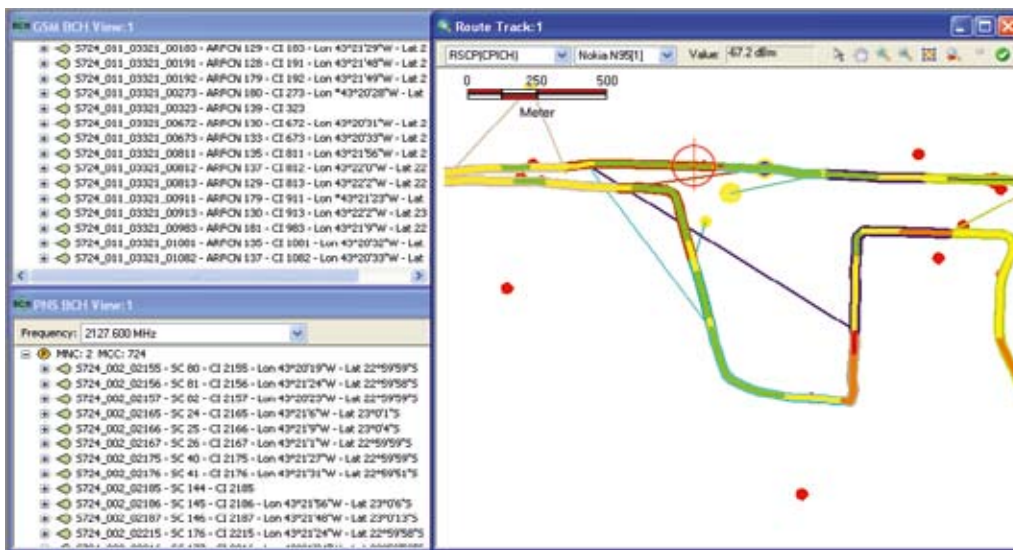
GSM BCH View:1

5724_011_03321_00183 - ARFCN 129 - CI 183 - Lon 43°21'29"W - Lat 2
5724_011_03321_00191 - ARFCN 128 - CI 191 - Lon 43°21'48"W - Lat 2
5724_011_03321_00192 - ARFCN 179 - CI 192 - Lon 43°21'49"W - Lat 2
5724_011_03321_00273 - ARFCN 180 - CI 273 - Lon 43°20'28"W - Lat
5724_011_03321_00323 - ARFCN 139 - CI 323
5724_011_03321_00672 - ARFCN 130 - CI 672 - Lon 43°20'31"W - Lat 2
5724_011_03321_00673 - ARFCN 133 - CI 673 - Lon 43°20'33"W - Lat 2
5724_011_03321_00811 - ARFCN 135 - CI 811 - Lon 43°21'56"W - Lat 2
5724_011_03321_00812 - ARFCN 137 - CI 812 - Lon 43°22'0"W - Lat 22
5724_011_03321_00813 - ARFCN 129 - CI 813 - Lon 43°22'2"W - Lat 22
5724_011_03321_00911 - ARFCN 179 - CI 911 - Lon 43°21'23"W - Lat
5724_011_03321_00913 - ARFCN 130 - CI 913 - Lon 43°22'2"W - Lat 23
5724_011_03321_00983 - ARFCN 181 - CI 983 - Lon 43°21'9"W - Lat 22
5724_011_03321_01081 - ARFCN 135 - CI 1081 - Lon 43°20'32"W - Lat
5724_011_03321_01082 - ARFCN 137 - CI 1082 - Lon 43°20'33"W - Lat

PHS BCH View:1

Frequency: 2127.600 MHz

MNC: 2 MCC: 724
5724_002_02155 - SC 80 - CI 2155 - Lon 43°20'19"W - Lat 22°59'59"S
5724_002_02156 - SC 81 - CI 2156 - Lon 43°21'24"W - Lat 22°59'58"S
5724_002_02157 - SC 82 - CI 2157 - Lon 43°20'23"W - Lat 22°59'59"S
5724_002_02165 - SC 24 - CI 2165 - Lon 43°21'6"W - Lat 23°0'1"S
5724_002_02166 - SC 25 - CI 2166 - Lon 43°21'9"W - Lat 23°0'4"S
5724_002_02167 - SC 26 - CI 2167 - Lon 43°21'1"W - Lat 22°59'59"S
5724_002_02175 - SC 40 - CI 2175 - Lon 43°21'27"W - Lat 22°59'59"S
5724_002_02176 - SC 41 - CI 2176 - Lon 43°21'31"W - Lat 22°59'51"S
5724_002_02185 - SC 144 - CI 2185
5724_002_02186 - SC 145 - CI 2186 - Lon 43°21'56"W - Lat 23°0'6"S
5724_002_02187 - SC 146 - CI 2187 - Lon 43°21'48"W - Lat 23°0'13"S
5724_002_02215 - SC 176 - CI 2215 - Lon 43°21'24"W - Lat 22°59'58"S
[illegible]

Route Track:1

RSCP(CPICH) Nokia N95[1] Value: -67.2 dBm

0 250 500
Meter